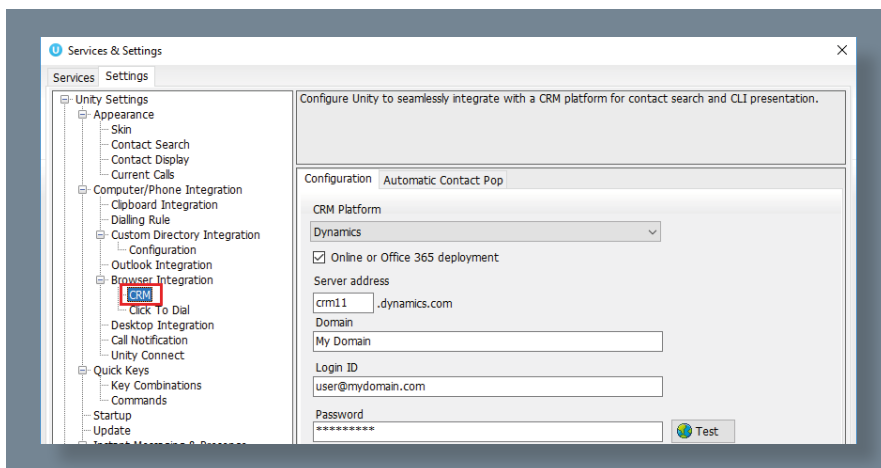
Services & Settings

Services Settings

Unity Settings
Appearance
Skin
Contact Search
Contact Display
Current Calls
Computer/Phone Integration
Clipboard Integration
Dialling Rule
Custom Directory Integration
Configuration
Outlook Integration
Browser Integration
CRM
Click To Dial
Desktop Integration
Call Notification
Unity Connect
Quick Keys
Key Combinations
Commands
Startup
Update
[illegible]

Configure Unity to seamlessly integrate with a CRM platform for contact search and CLI presentation.

Configuration Automatic Contact Pop

CRM Platform
Dynamics
Online or Office 365 deployment
Server address
crm11 .dynamics.com
Domain
My Domain
Login ID
user@mydomain.com
Password
*********
Test